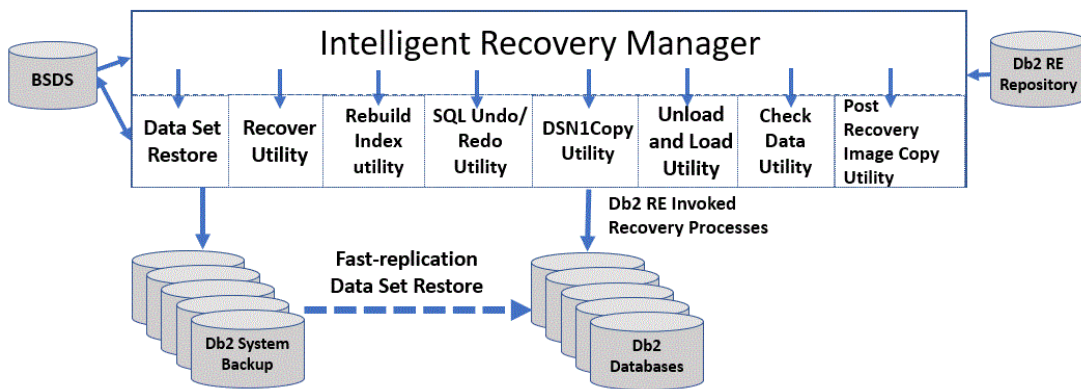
Intelligent Recovery Manager

BSDS

Db2 RE Repository

Data Set Restore

Recover Utility

Rebuild Index utility

SQL Undo/ Redo Utility

DSN1Copy Utility

Unload and Load Utility

Check Data Utility

Post Recovery Image Copy Utility

Db2 RE Invoked Recovery Processes

Fast-replication Data Set Restore

Db2 System Backup

Db2 Databases